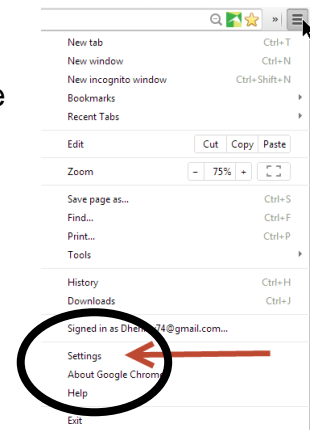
e

New tab Ctrl+T
New window Ctrl+N
New incognito window Ctrl+Shift+N
Bookmarks
Recent Tabs

Edit Cut Copy Paste

Zoom − 75% +

Save page as... Ctrl+S
Find... Ctrl+F
Print... Ctrl+P
Tools

History Ctrl+H
Downloads Ctrl+J

Signed in as Dhe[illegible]74@gmail.com...

Settings
About Google Chrom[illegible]
Help

Exit